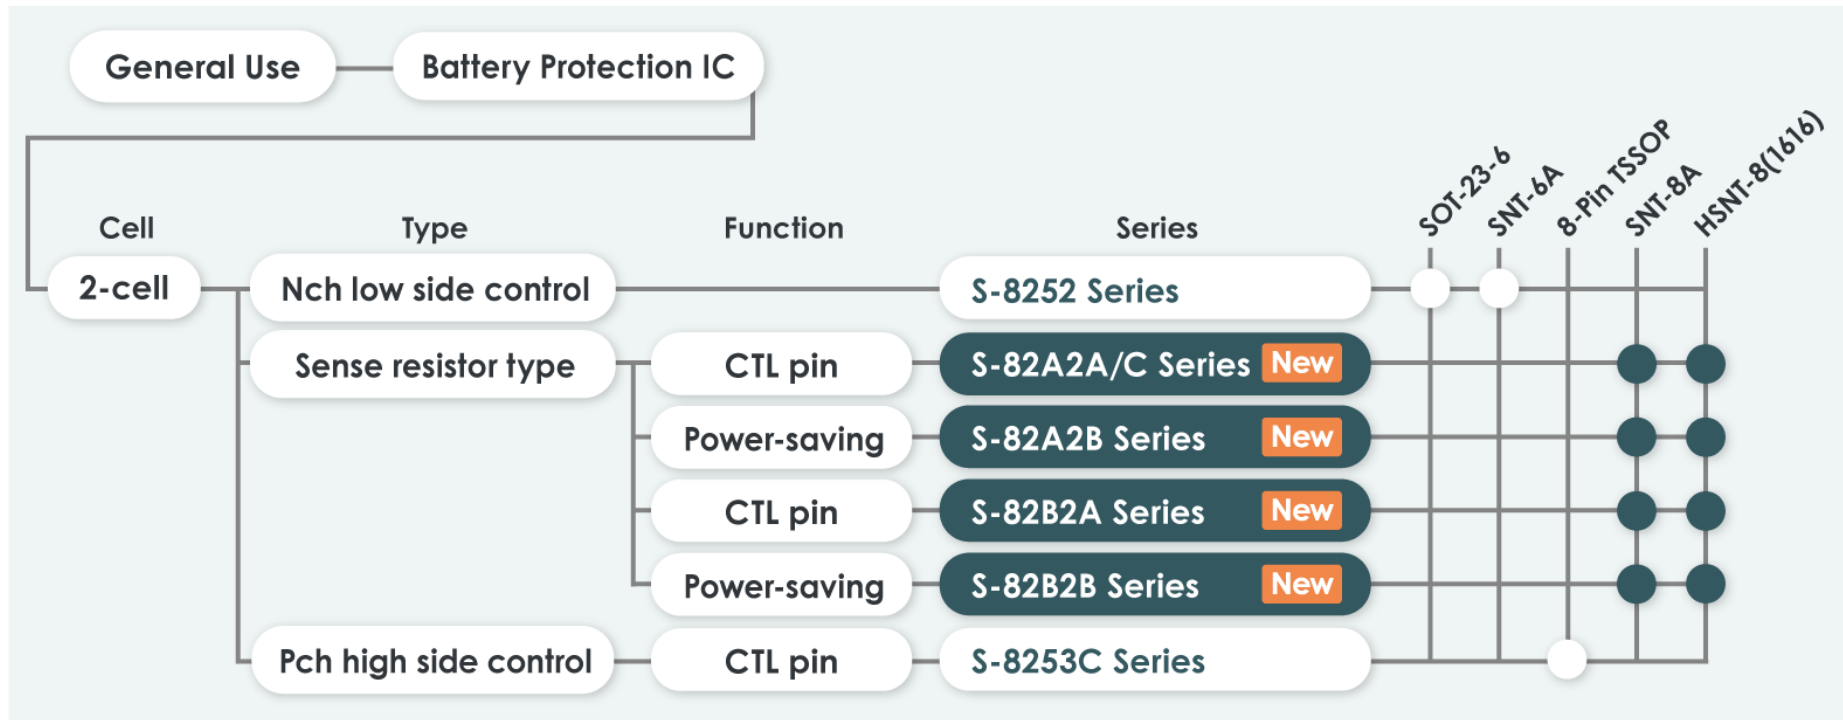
General Use
Battery Protection IC

Cell
Type
Function
Series
SOT-23-6
SNT-6A
8-Pin TSSOP
SNT-8A
HSNT-8(1616)

2-cell
Nch low side control
S-8252 Series
Sense resistor type
CTL pin
S-82A2A/C Series New
Power-saving
S-82A2B Series New
CTL pin
S-82B2A Series New
Power-saving
S-82B2B Series New
Pch high side control
CTL pin
S-8253C Series